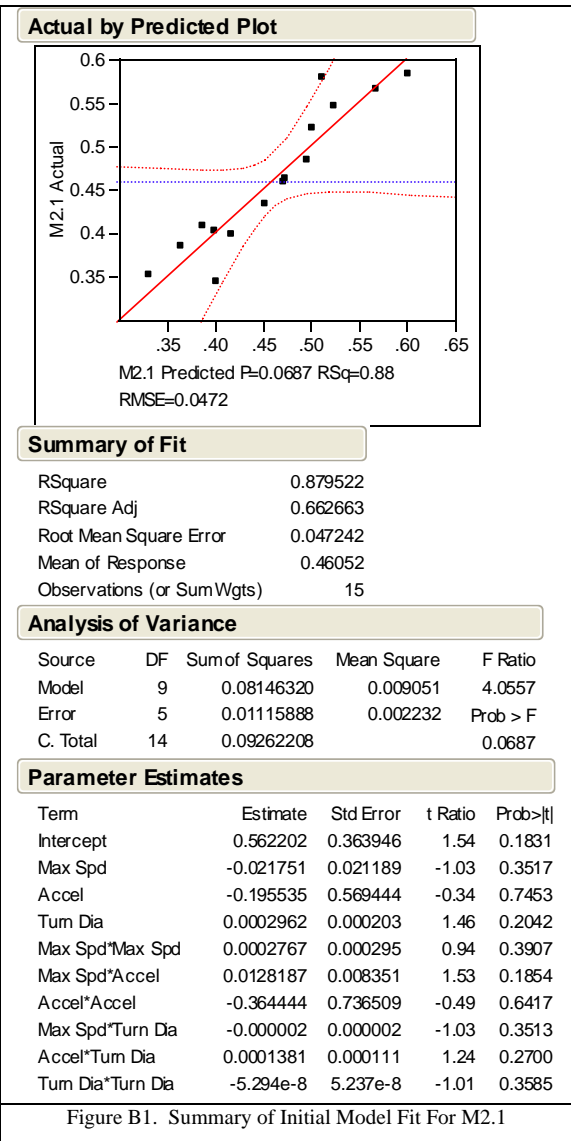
Actual by Predicted Plot

M2.1 Actual

0.6
0.55
0.5
0.45
0.4
0.35

.35 .40 .45 .50 .55 .60 .65

M2.1 Predicted P=0.0687 RSq=0.88 RMSE=0.0472

Summary of Fit

| | |
|---|---|
| RSquare | 0.879522 |
| RSquare Adj | 0.662663 |
| Root Mean Square Error | 0.047242 |
| Mean of Response | 0.46052 |
| Observations (or Sum Wgts) | 15 |

Analysis of Variance

| Source | DF | Sum of Squares | Mean Square | F Ratio |
|---|---|---|---|---|
| Model | 9 | 0.08146320 | 0.009051 | 4.0557 |
| Error | 5 | 0.01115888 | 0.002232 | Prob > F |
| C. Total | 14 | 0.09262208 | | 0.0687 |

Parameter Estimates

| Term | Estimate | Std Error | t Ratio | Prob>\|t\| |
|---|---|---|---|---|
| Intercept | 0.562202 | 0.363946 | 1.54 | 0.1831 |
| Max Spd | -0.021751 | 0.021189 | -1.03 | 0.3517 |
| Accel | -0.195535 | 0.569444 | -0.34 | 0.7453 |
| Turn Dia | 0.0002962 | 0.000203 | 1.46 | 0.2042 |
| Max Spd*Max Spd | 0.0002767 | 0.000295 | 0.94 | 0.3907 |
| Max Spd*Accel | 0.0128187 | 0.008351 | 1.53 | 0.1854 |
| Accel*Accel | -0.364444 | 0.736509 | -0.49 | 0.6417 |
| Max Spd*Turn Dia | -0.000002 | 0.000002 | -1.03 | 0.3513 |
| Accel*Turn Dia | 0.0001381 | 0.000111 | 1.24 | 0.2700 |
| Turn Dia*Turn Dia | -5.294e-8 | 5.237e-8 | -1.01 | 0.3585 |

Figure B1. Summary of Initial Model Fit For M2.1